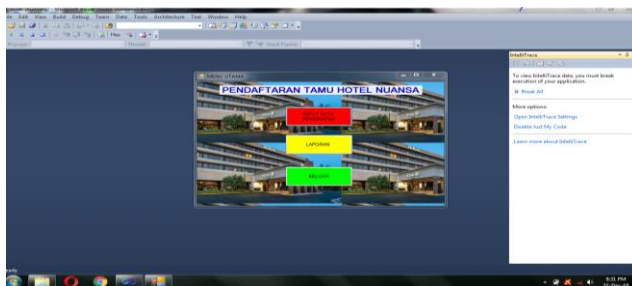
ile Edit View Build Debug Team Data Tools Architecture Test Window Help

MENU UTAMA

PENDAFTARAN TAMU HOTEL NUANSA

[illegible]

LAPORAN

KELUAR

IntelliTrace

To view IntelliTrace data, you must break execution of your application.

Break All

More options

Open IntelliTrace Settings

Disable Just My Code

Learn more about IntelliTrace

eady

8:31 PM